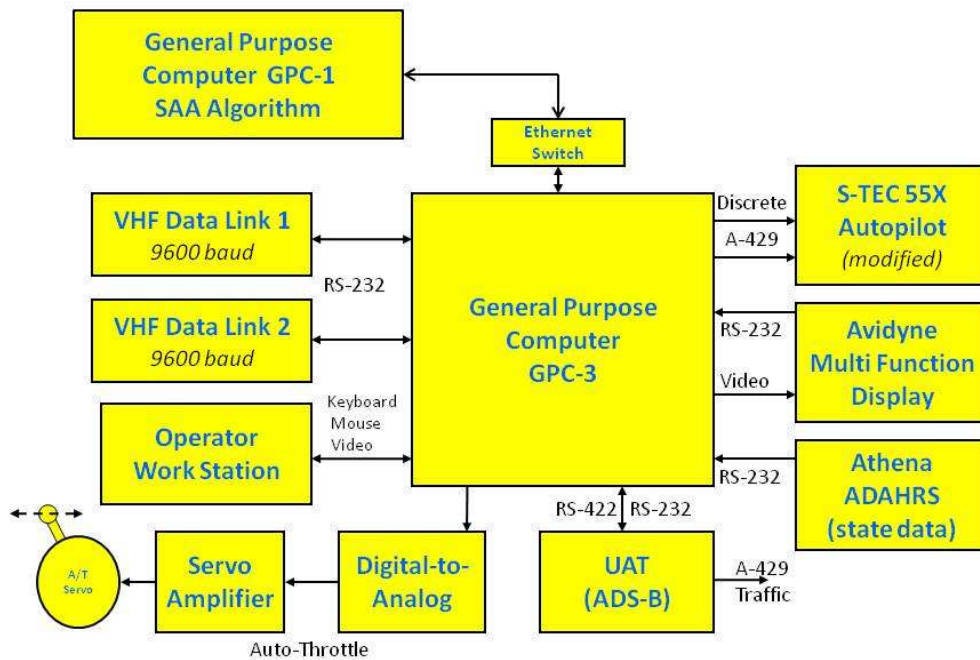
General Purpose Computer GPC-1 SAA Algorithm

Ethernet Switch

VHF Data Link 1
9600 baud

RS-232

VHF Data Link 2
9600 baud

Keyboard
Mouse
Video

Operator Work Station

General Purpose Computer GPC-3

Discrete

A-429

S-TEC 55X Autopilot
(modified)

RS-232

Avidyne Multi Function Display

Video

RS-232

Athena ADAHRS (state data)

RS-422 RS-232

UAT (ADS-B)

A-429
Traffic

A/T Servo

Servo Amplifier

Digital-to-Analog

Auto-Throttle